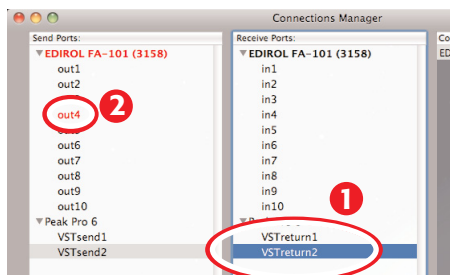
Connections Manager

Send Ports:
EDIROL FA-101 (3158)
out1
out2
out4
out6
out7
out8
out9
out10
Peak Pro 6
VSTsend1
VSTsend2

2

Receive Ports:
EDIROL FA-101 (3158)
in1
in2
in3
in4
in5
in6
in7
in8
in9
in10
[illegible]
VSTreturn1
VSTreturn2

1

Co
ED